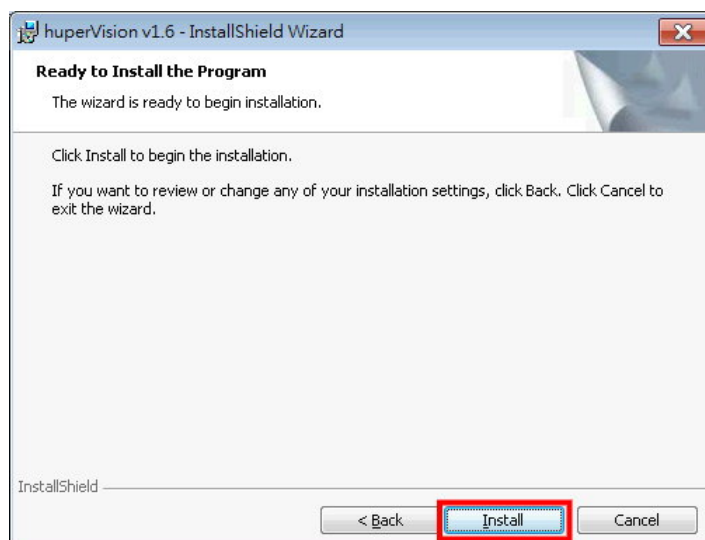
huperVision v1.6 - InstallShield Wizard

Ready to Install the Program

The wizard is ready to begin installation.

Click Install to begin the installation.

If you want to review or change any of your installation settings, click Back. Click Cancel to exit the wizard.

InstallShield

< Back

Install

Cancel